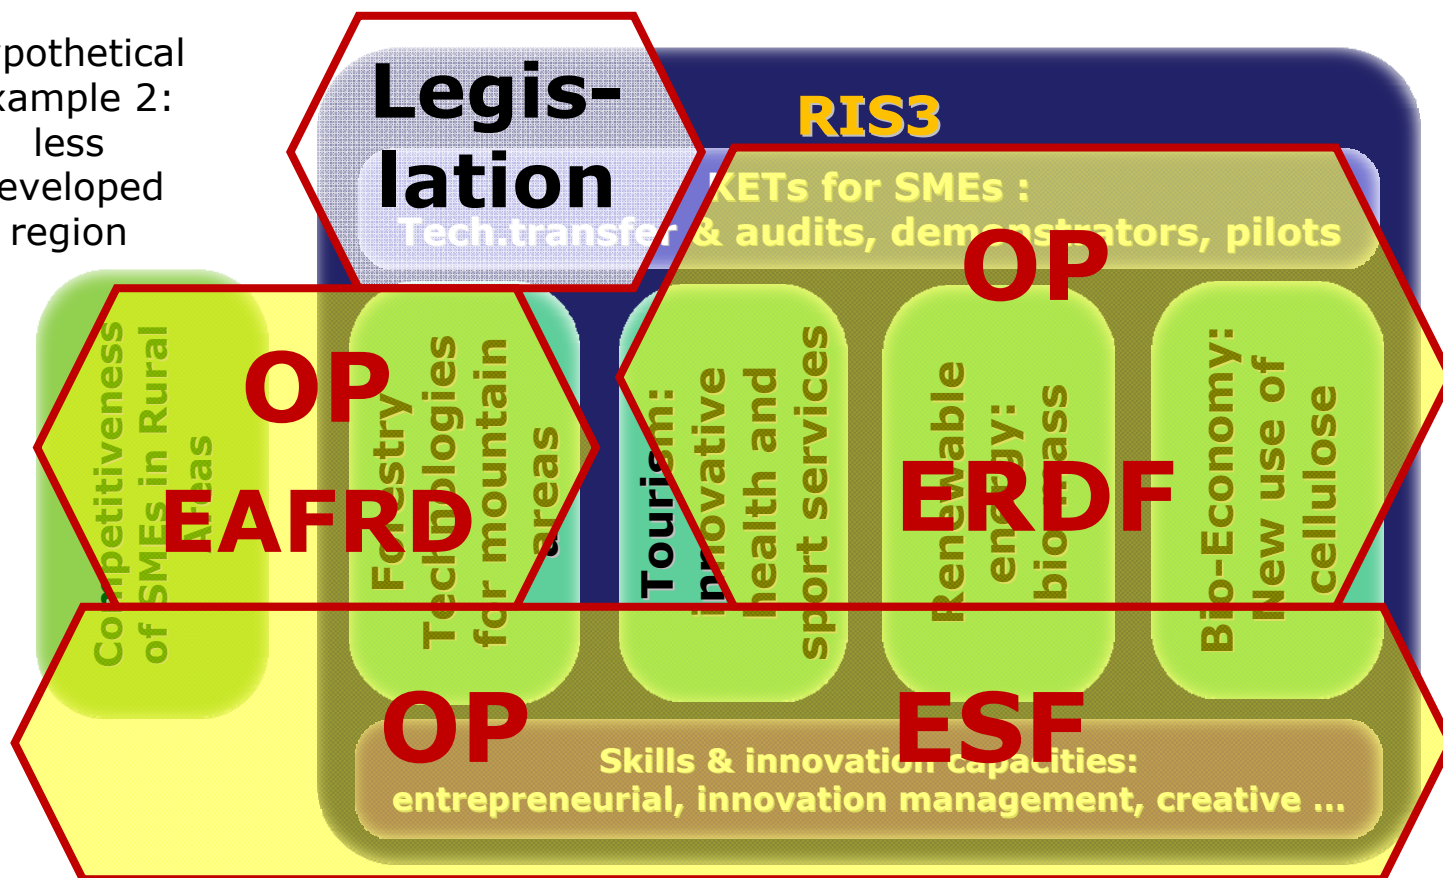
pothetical
kample 2:
less
eveloped
region

Legislation

RIS3

KETs for SMEs :
Tech.transfer & audits, demonstrators, pilots

OP
ERDF

OP
EAFRD

Competitiveness of SMEs in Rural Areas

Forestry Technologies for mountain areas

Tourism: innovative health and sport services

Renewable energy: biomass

Bio-Economy: New use of cellulose

OP ESF

Skills & innovation capacities:
entrepreneurial, innovation management, creative ...